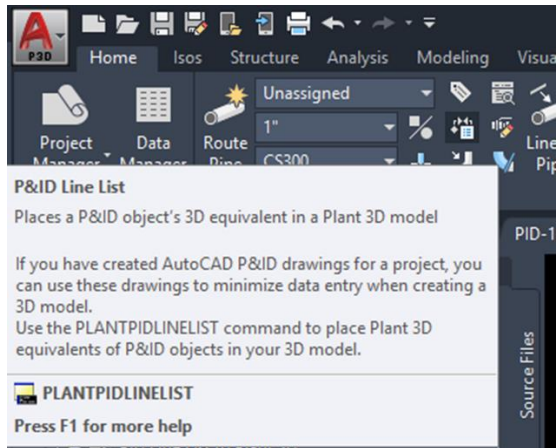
P3D

Home Isos Structure Analysis Modeling Visua

Project Manager Data Manager Route Pipe

Unassigned

1"

CS300

Line Pip

PID-1

Source Files

P&ID Line List

Places a P&ID object's 3D equivalent in a Plant 3D model

If you have created AutoCAD P&ID drawings for a project, you can use these drawings to minimize data entry when creating a 3D model.
Use the PLANTPIDLINELIST command to place Plant 3D equivalents of P&ID objects in your 3D model.

PLANTPIDLINELIST

Press F1 for more help